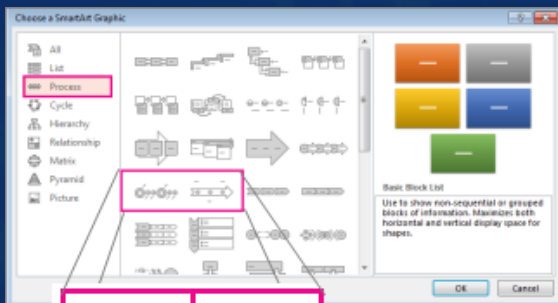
Choose a SmartArt Graphic

All
List
Process
Cycle
Hierarchy
Relationship
Matrix
Pyramid
Picture

Basic Block List

Use to show non-sequential or grouped blocks of information. Maximizes both horizontal and vertical display space for shapes.

OK
Cancel